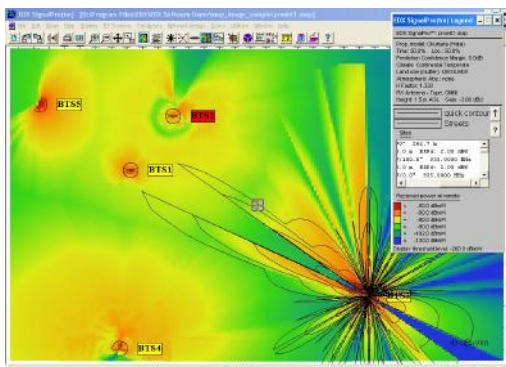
EDX SignalPro(tm) - [C:\Program Files\EDX\EDX Software Demo\map_image_sample\predict1.map]
File Edit View Map Sites Layers Engineering Network Design Studies Utilities Window Help
?
BTS5
BTS2
BTS1
BTS3
BTS4
EDX SignalPro(tm) Legend
EDX SignalPro(tm) predict map
Prop. model: Okumura (Hata)
Time: 50.0% Loc: 50.0%
Prediction Confidence Margin: 0.0dB
Climate: Continental Temperate
Land use (clutter): Uninitialized
Atmospheric Abs: none
K Factor: 1.333
RX Antenna - Type: OMNI
Height: 1.5m AGL Gain: 0.00 dBd
Quick contour
Streets
?
Sites
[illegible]
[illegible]
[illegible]
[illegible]
Received power at remote
-50.0 dBm
-60.0 dBm
-70.0 dBm
-80.0 dBm
-100.0 dBm
-110.0 dBm
Display threshold level: -110.0 dBm